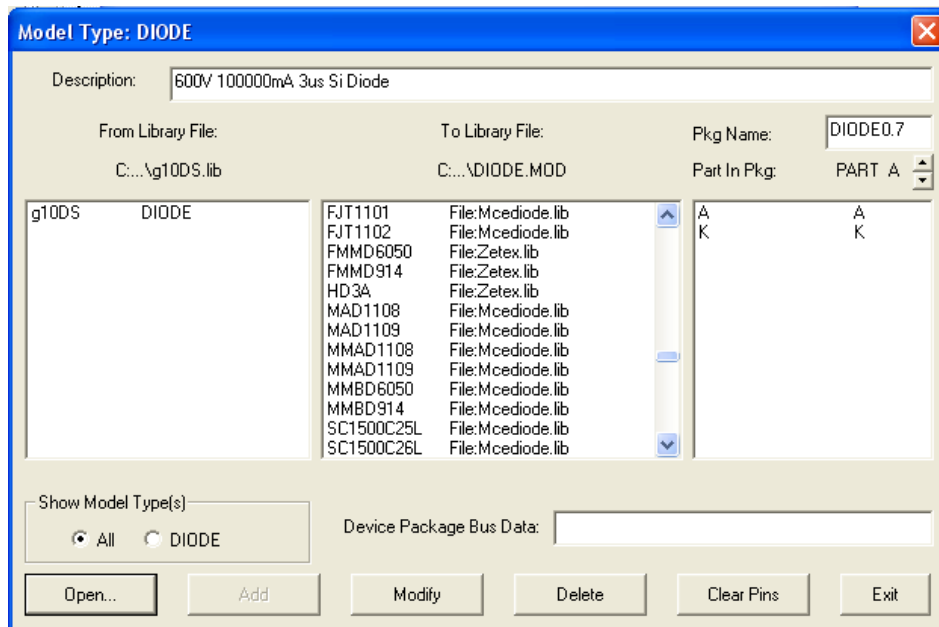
Model Type: DIODE

Description: 600V 100000mA 3us Si Diode

From Library File:
C:...\g10DS.lib

To Library File:
C:...\DIODE.MOD

Pkg Name: DIODE0.7
Part In Pkg: PART A

g10DS DIODE

| | |
|---|---|
| FJT1101 | File:Mcediode.lib |
| FJT1102 | File:Mcediode.lib |
| FMMD6050 | File:Zetex.lib |
| FMMD914 | File:Zetex.lib |
| HD3A | File:Zetex.lib |
| MAD1108 | File:Mcediode.lib |
| MAD1109 | File:Mcediode.lib |
| MMAD1108 | File:Mcediode.lib |
| MMAD1109 | File:Mcediode.lib |
| MMBD6050 | File:Mcediode.lib |
| MMBD914 | File:Mcediode.lib |
| SC1500C25L | File:Mcediode.lib |
| SC1500C26L | File:Mcediode.lib |

A A
K K

Show Model Type(s)
All DIODE

Device Package Bus Data:

Open... Add Modify Delete Clear Pins Exit